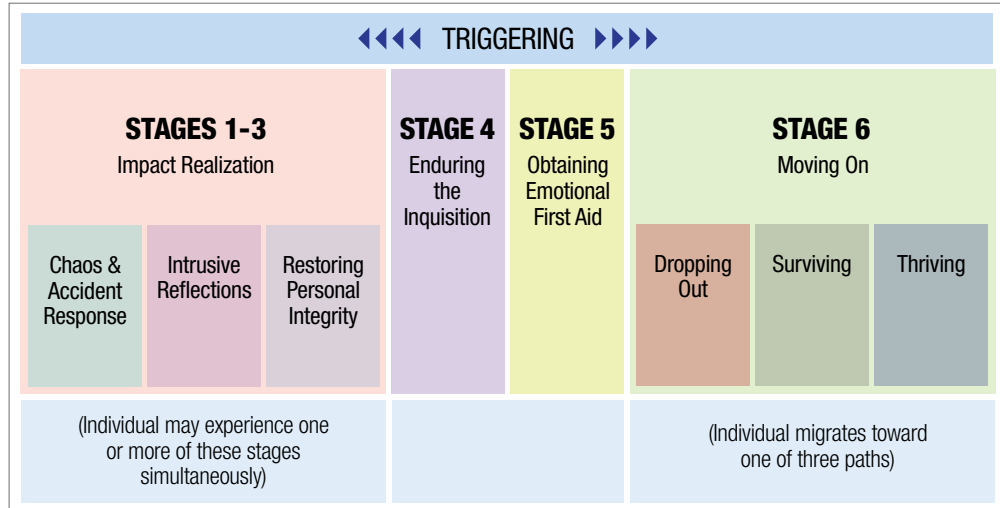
◀◀◀◀ TRIGGERING ▶▶▶▶

STAGES 1-3
Impact Realization

Chaos & Accident Response

Intrusive Reflections

Restoring Personal Integrity

STAGE 4
Enduring the Inquisition

STAGE 5
Obtaining Emotional First Aid

STAGE 6
Moving On

Dropping Out

Surviving

Thriving

(Individual may experience one or more of these stages simultaneously)

(Individual migrates toward one of three paths)